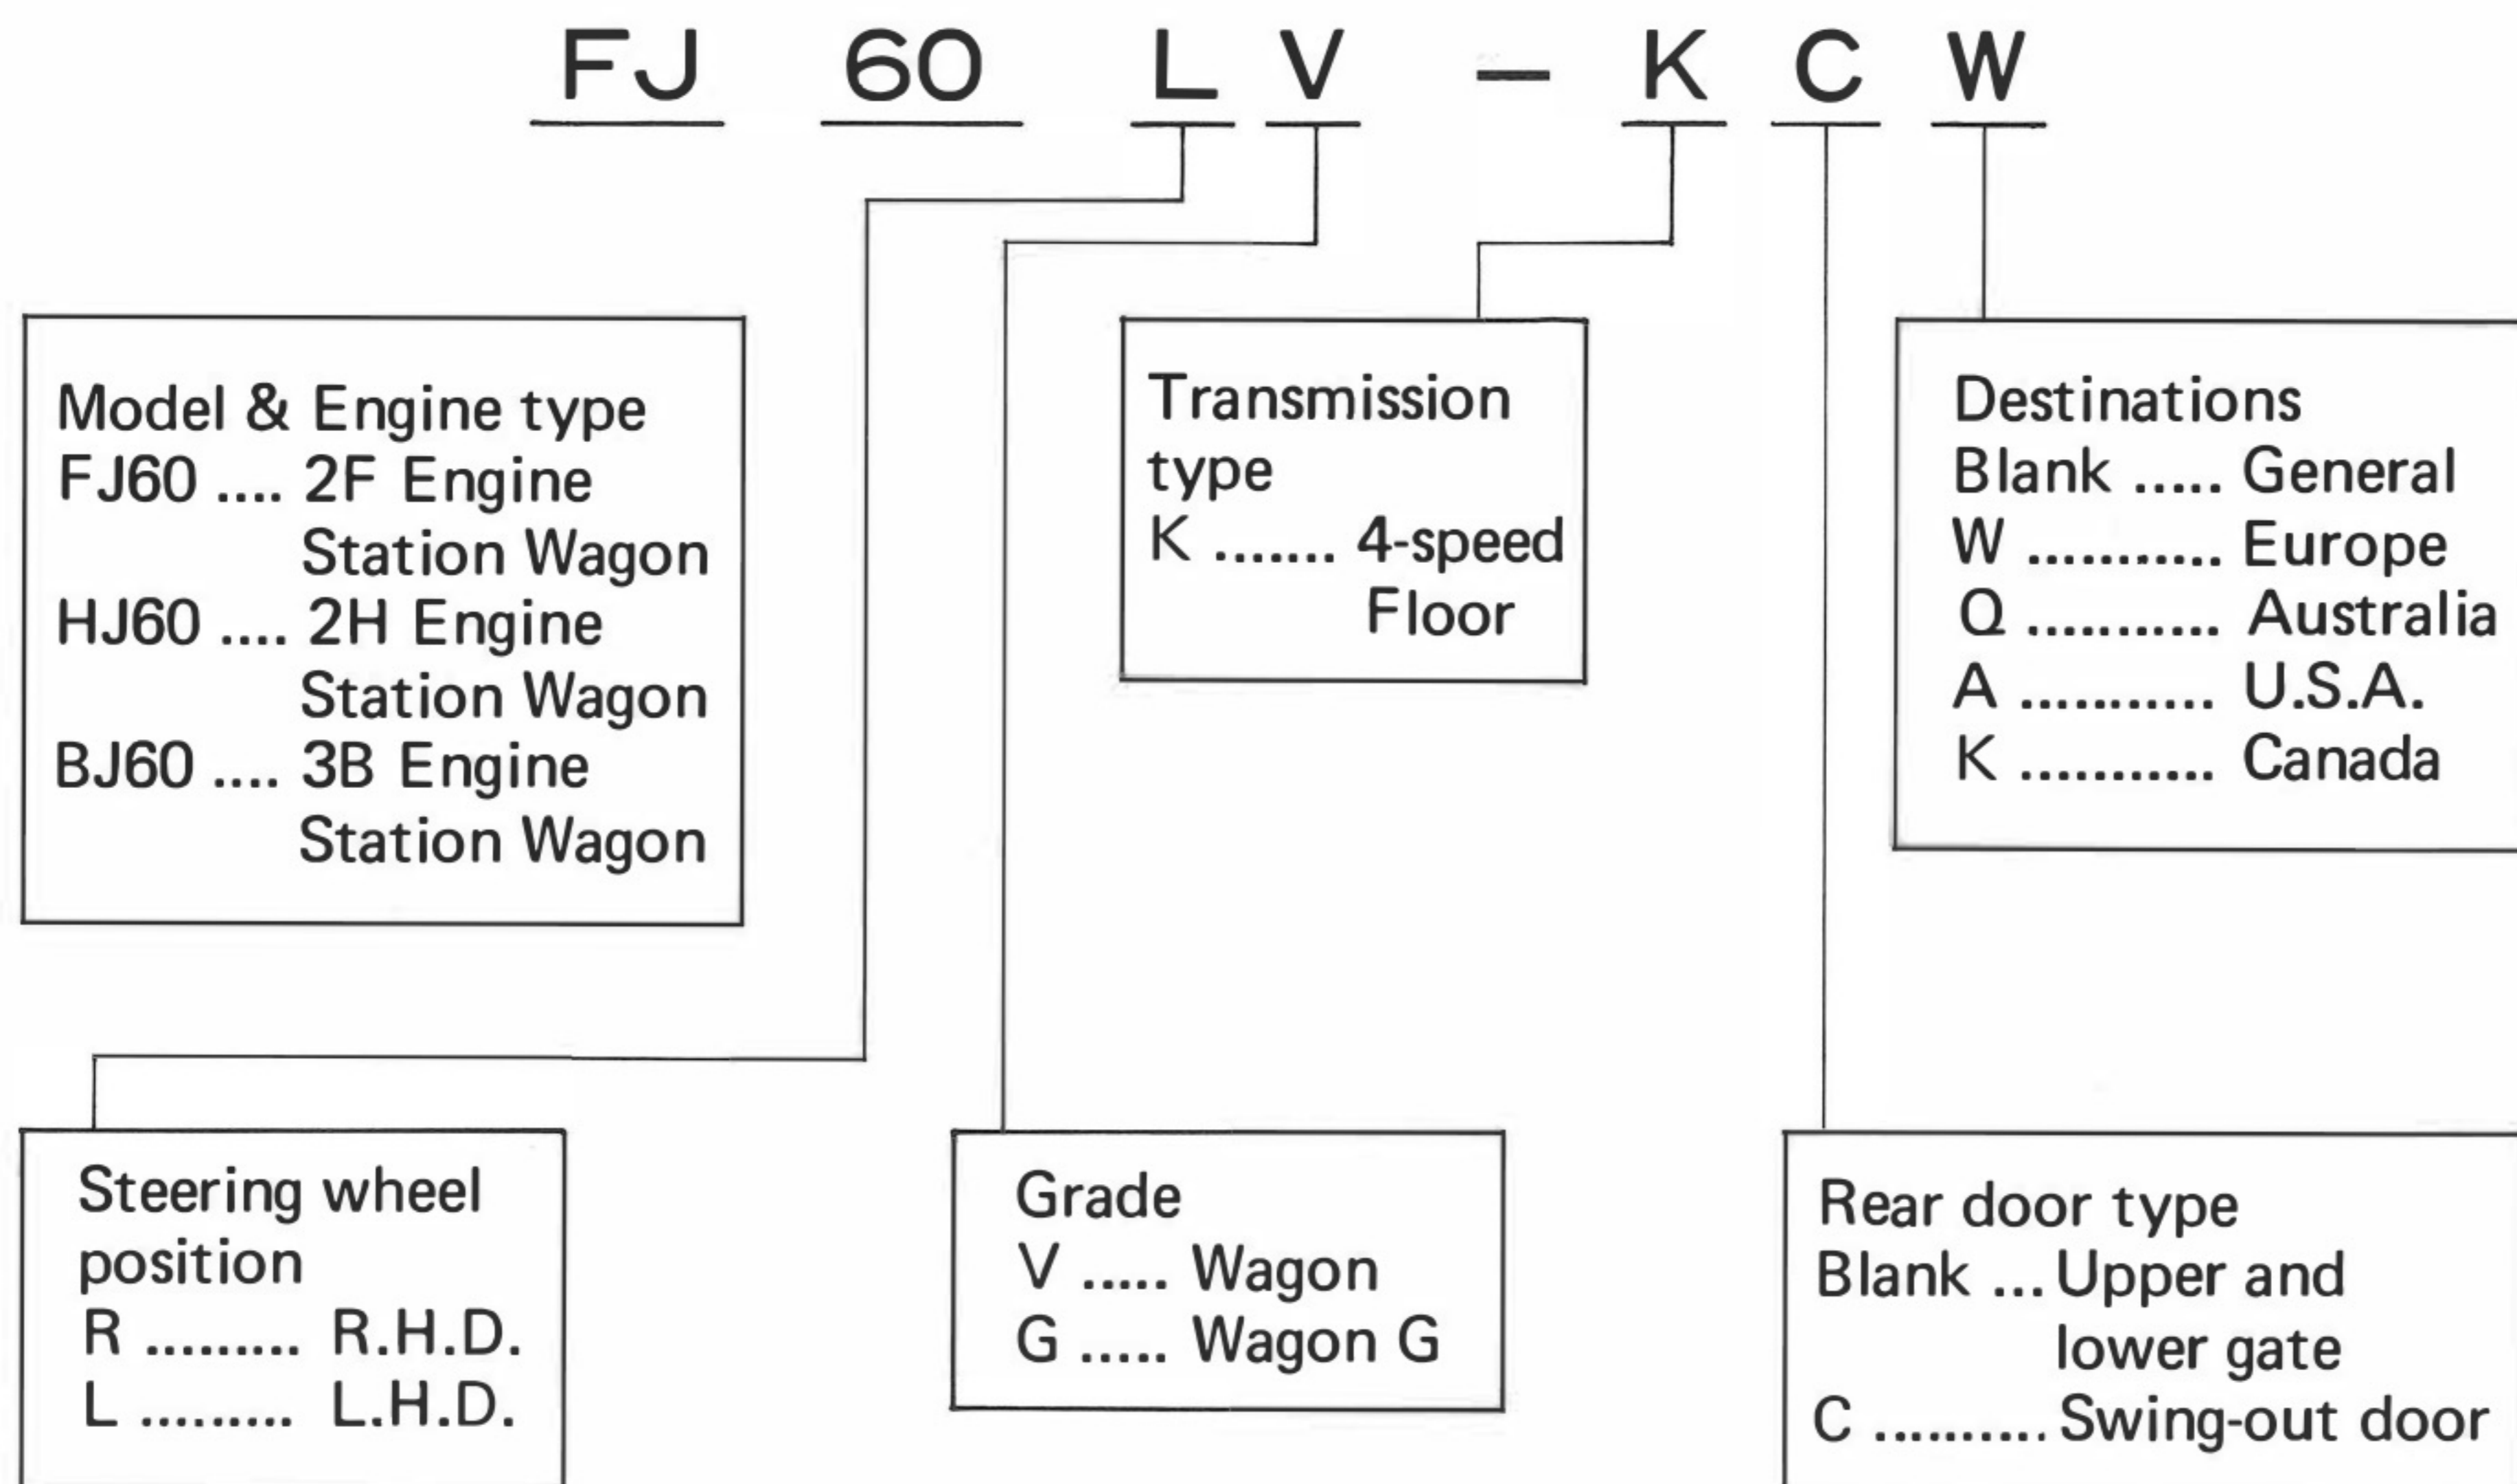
FJ 60 L V – K C W

Model & Engine type
FJ60 .... 2F Engine Station Wagon
HJ60 .... 2H Engine Station Wagon
BJ60 .... 3B Engine Station Wagon

Transmission type
K ....... 4-speed Floor

Destinations
Blank ..... General
W .......... Europe
Q .......... Australia
A .......... U.S.A.
K .......... Canada

Steering wheel position
R ......... R.H.D.
L ......... L.H.D.

Grade
V ..... Wagon
G ..... Wagon G

Rear door type
Blank ... Upper and lower gate
C .......... Swing-out door